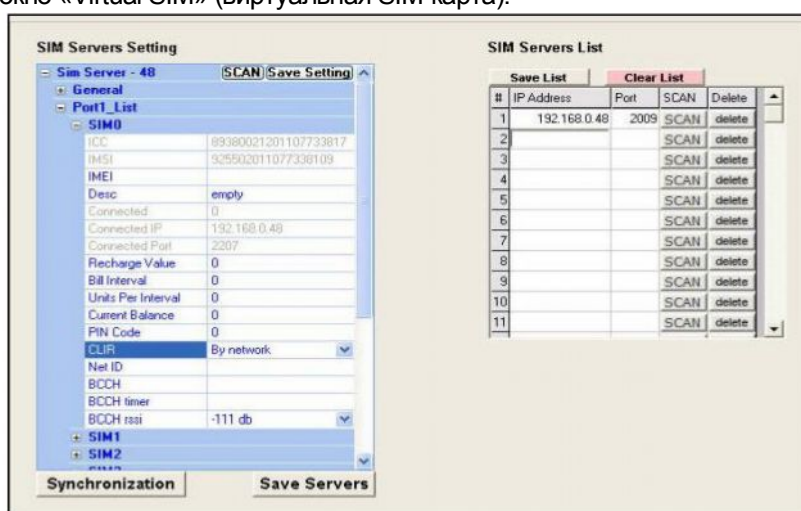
окно «Virtual SIM» (виртуальная SIM карта).

SIM Servers Setting

Sim Server - 48 SCAN Save Setting
General
Port1_List
SIM0

| | |
|---|---|
| ICC | 89380021201107733817 |
| IMSI | 925502011077338109 |
| IMEI | |
| Desc | empty |
| Connected | 0 |
| Connected IP | 192.168.0.48 |
| Connected Port | 2207 |
| Recharge Value | 0 |
| Bill Interval | 0 |
| Units Per Interval | 0 |
| Current Balance | 0 |
| PIN Code | 0 |
| CLIR | By network |
| Net ID | |
| BCCH | |
| BCCH timer | |
| BCCH rssi | -111 db |

SIM1
SIM2

Synchronization Save Servers

SIM Servers List

Save List Clear List

| # | IP Address | Port | SCAN | Delete |
|---|---|---|---|---|
| 1 | 192.168.0.48 | 2009 | SCAN | delete |
| 2 | | | SCAN | delete |
| 3 | | | SCAN | delete |
| 4 | | | SCAN | delete |
| 5 | | | SCAN | delete |
| 6 | | | SCAN | delete |
| 7 | | | SCAN | delete |
| 8 | | | SCAN | delete |
| 9 | | | SCAN | delete |
| 10 | | | SCAN | delete |
| 11 | | | SCAN | delete |